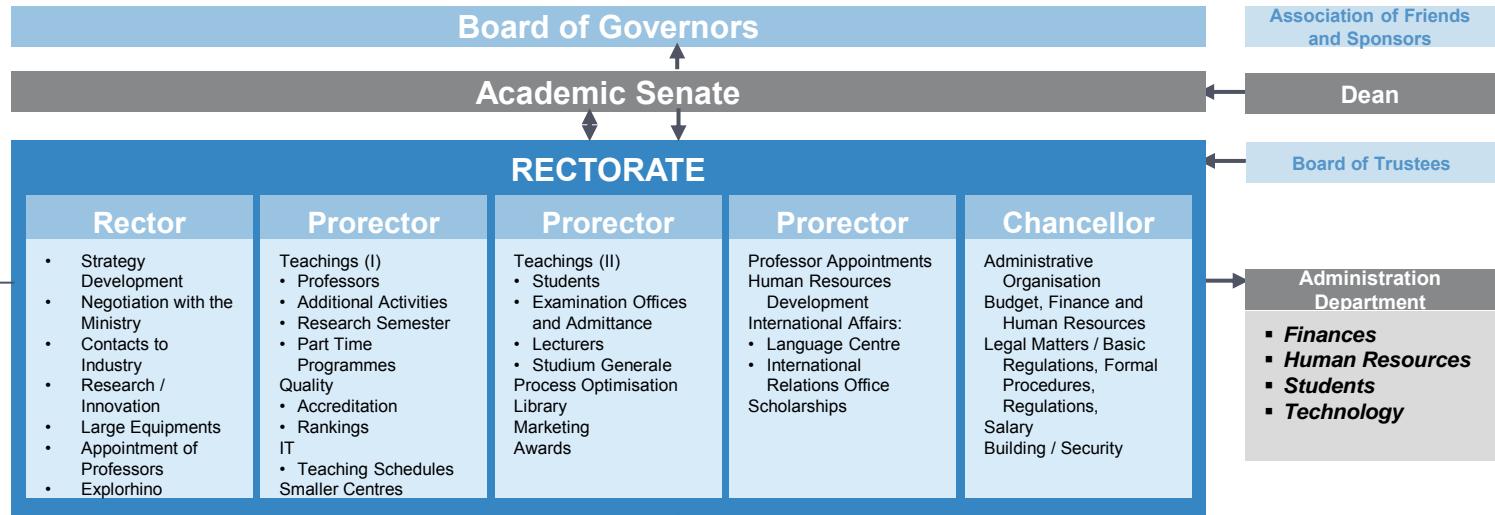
Board of Governors

Association of Friends and Sponsors

Academic Senate

Dean

RECTORATE

Board of Trustees

Rector
- Strategy Development
- Negotiation with the Ministry
- Contacts to Industry
- Research / Innovation
- Large Equipments
- Appointment of Professors
- Explorhino

Prorector
Teachings (I)
- Professors
- Additional Activities
- Research Semester
- Part Time Programmes
Quality
- Accreditation
- Rankings
IT
- Teaching Schedules
Smaller Centres

Prorector
Teachings (II)
- Students
- Examination Offices and Admittance
- Lecturers
- Studium Generale
Process Optimisation
Library
Marketing
Awards

Prorector
Professor Appointments
Human Resources Development
International Affairs:
- Language Centre
- International Relations Office
Scholarships

Chancellor
Administrative Organisation
Budget, Finance and Human Resources
Legal Matters / Basic Regulations, Formal Procedures, Regulations,
Salary
Building / Security

Administration Department
- Finances
- Human Resources
- Students
- Technology